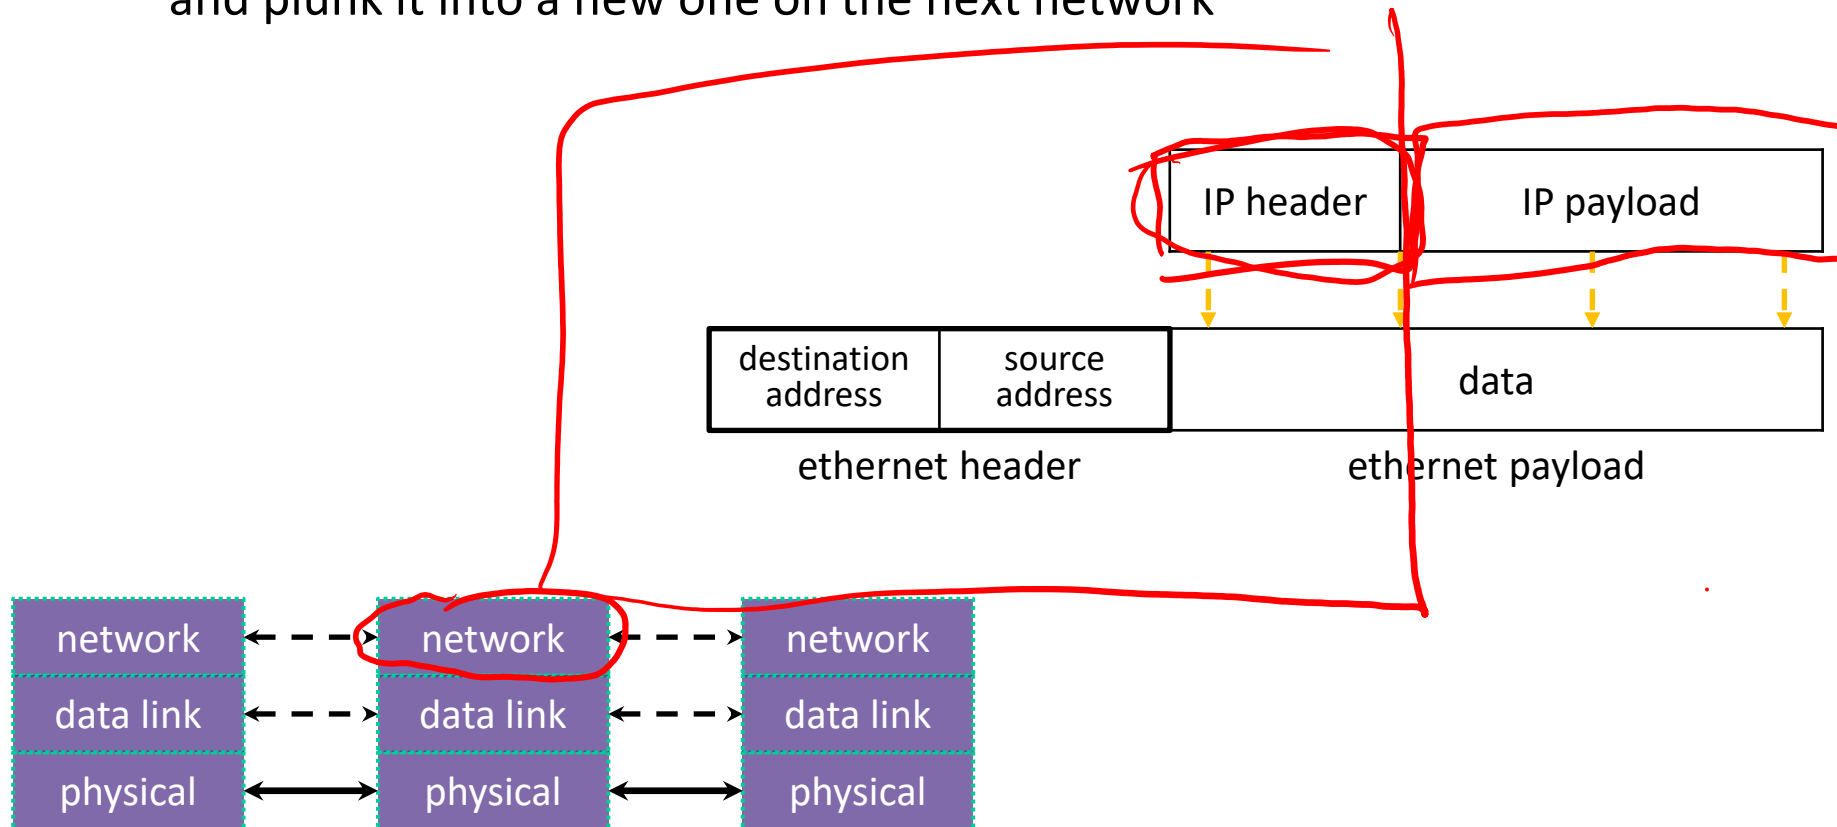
and plunk it into a new one on the next network

IP header

IP payload

destination address

source address

data

ethernet header

ethernet payload

network

data link

physical

network

data link

physical

network

data link

physical